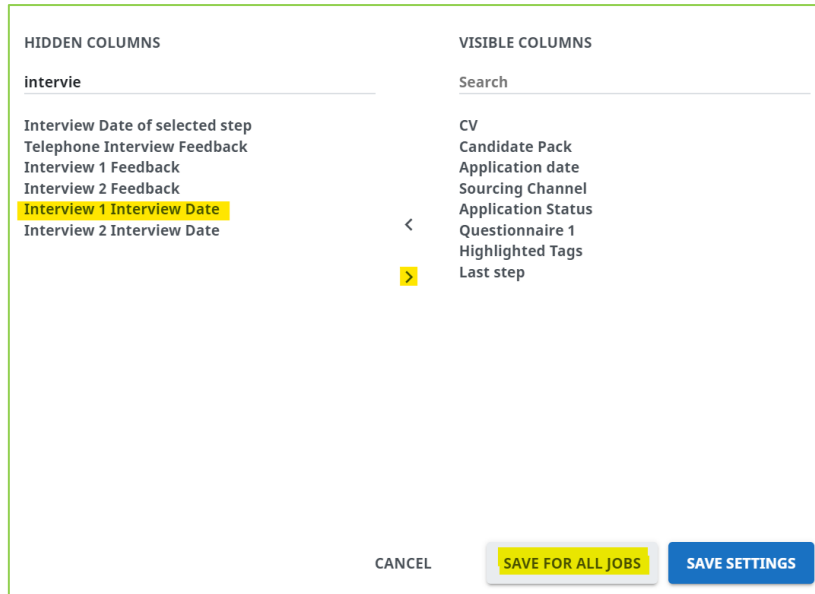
HIDDEN COLUMNS

intervie

Interview Date of selected step
Telephone Interview Feedback
Interview 1 Feedback
Interview 2 Feedback
Interview 1 Interview Date
Interview 2 Interview Date

<

>

VISIBLE COLUMNS

Search

CV
Candidate Pack
Application date
Sourcing Channel
Application Status
Questionnaire 1
Highlighted Tags
Last step

CANCEL

SAVE FOR ALL JOBS

SAVE SETTINGS